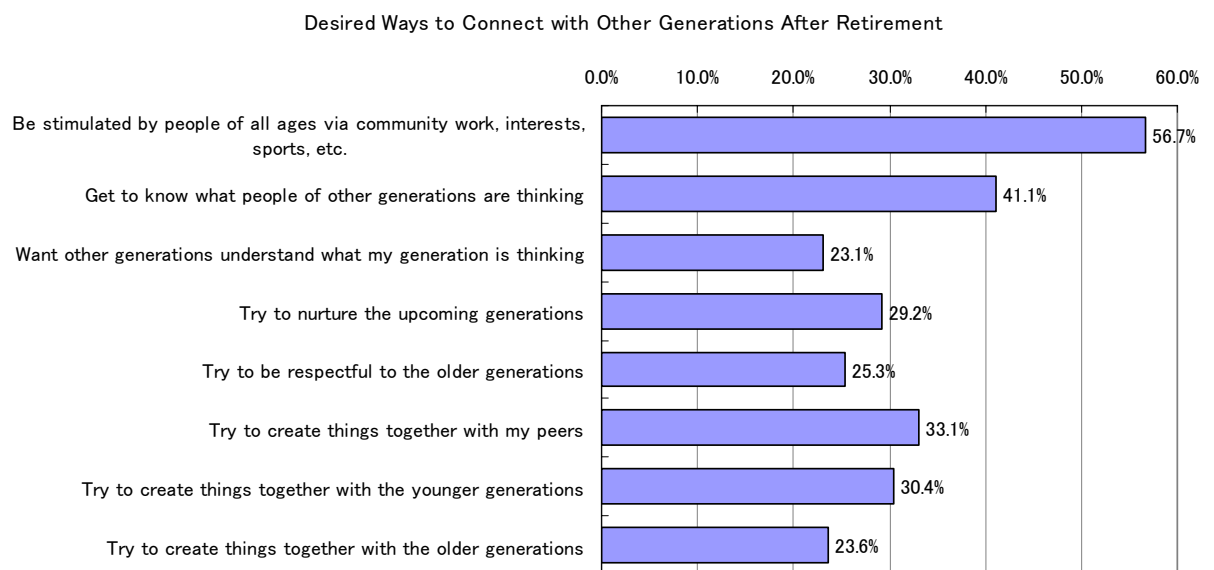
Desired Ways to Connect with Other Generations After Retirement

0.0% 10.0% 20.0% 30.0% 40.0% 50.0% 60.0%

Be stimulated by people of all ages via community work, interests, sports, etc. 56.7%

Get to know what people of other generations are thinking 41.1%

Want other generations understand what my generation is thinking 23.1%

Try to nurture the upcoming generations 29.2%

Try to be respectful to the older generations 25.3%

Try to create things together with my peers 33.1%

Try to create things together with the younger generations 30.4%

Try to create things together with the older generations 23.6%